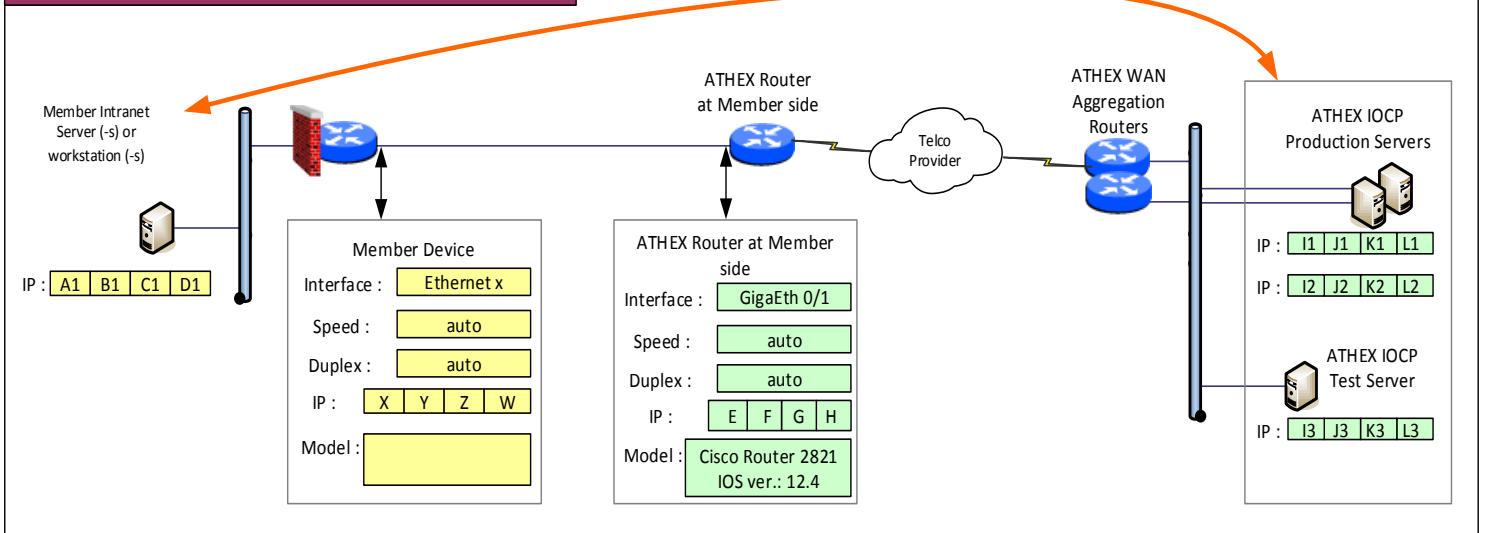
Member Intranet Server (-s) or workstation (-s)

IP :
| A1 | B1 | C1 | D1 |
|---|---|---|---|

ATHEX Router at Member side

Telco Provider

ATHEX WAN Aggregation Routers

ATHEX IOCP Production Servers

IP :
| I1 | J1 | K1 | L1 |
|---|---|---|---|

IP :
| I2 | J2 | K2 | L2 |
|---|---|---|---|

ATHEX IOCP Test Server

IP :
| I3 | J3 | K3 | L3 |
|---|---|---|---|

Member Device
Interface : Ethernet x
Speed : auto
Duplex : auto
IP :
| X | Y | Z | W |
|---|---|---|---|
Model :

ATHEX Router at Member side
Interface : GigaEth 0/1
Speed : auto
Duplex : auto
IP :
| E | F | G | H |
|---|---|---|---|
Model : Cisco Router 2821 IOS ver.: 12.4